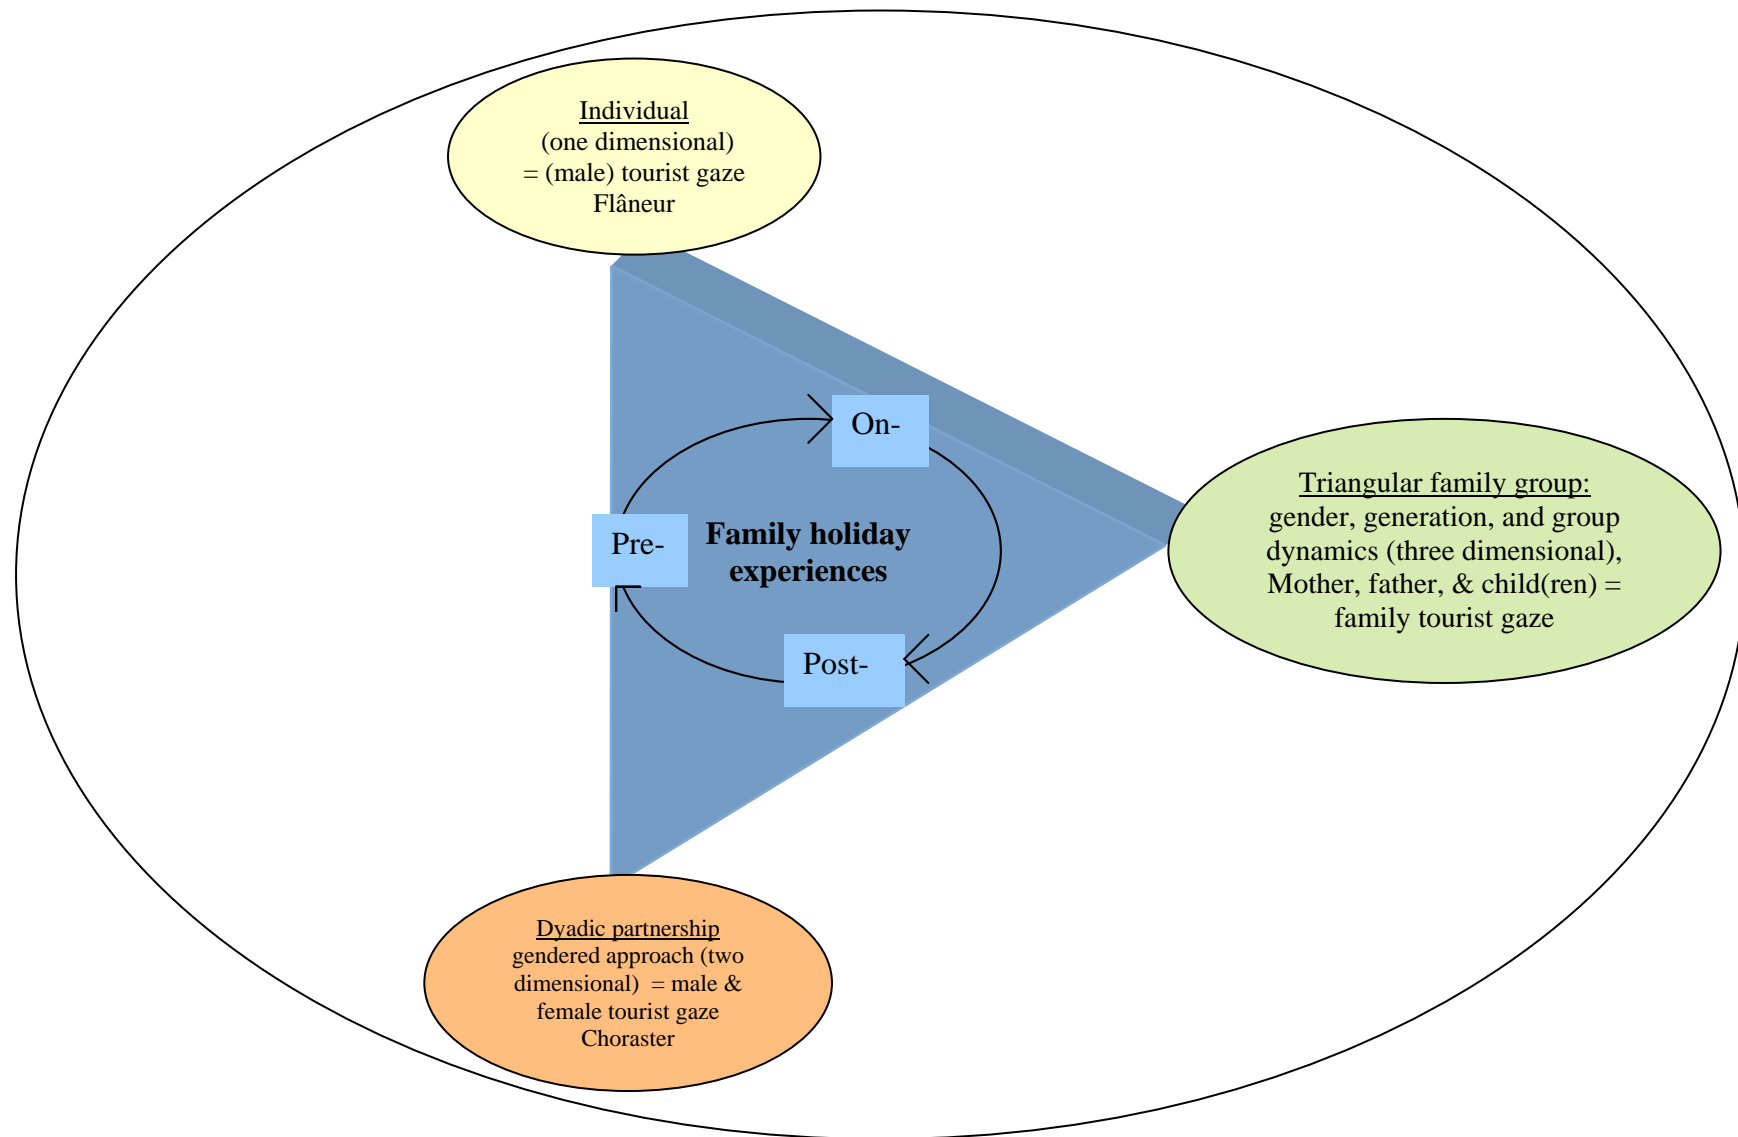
Individual
(one dimensional)
= (male) tourist gaze
Flâneur

On-

Pre-

Family holiday experiences

Post-

Triangular family group:
gender, generation, and group dynamics (three dimensional), Mother, father, & child(ren) = family tourist gaze

Dyadic partnership
gendered approach (two dimensional) = male & female tourist gaze
Choraster